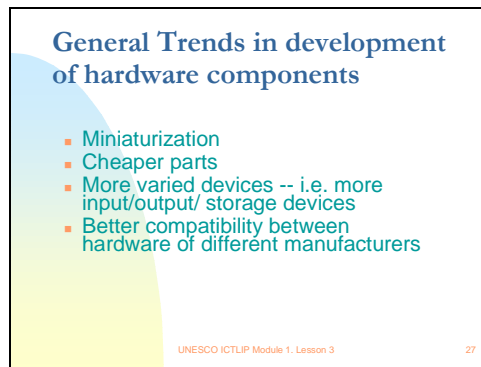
General Trends in development of hardware components

- Miniaturization
- Cheaper parts
- More varied devices -- i.e. more input/output/ storage devices
- Better compatibility between hardware of different manufacturers

UNESCO ICTLIP Module 1. Lesson 3

27